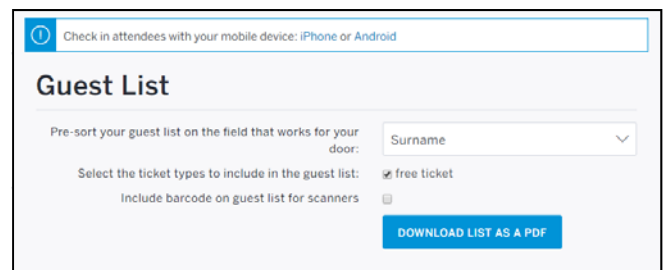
Check in attendees with your mobile device: iPhone or Android

Guest List

Pre-sort your guest list on the field that works for your door:

Surname

Select the ticket types to include in the guest list:

free ticket

Include barcode on guest list for scanners

DOWNLOAD LIST AS A PDF